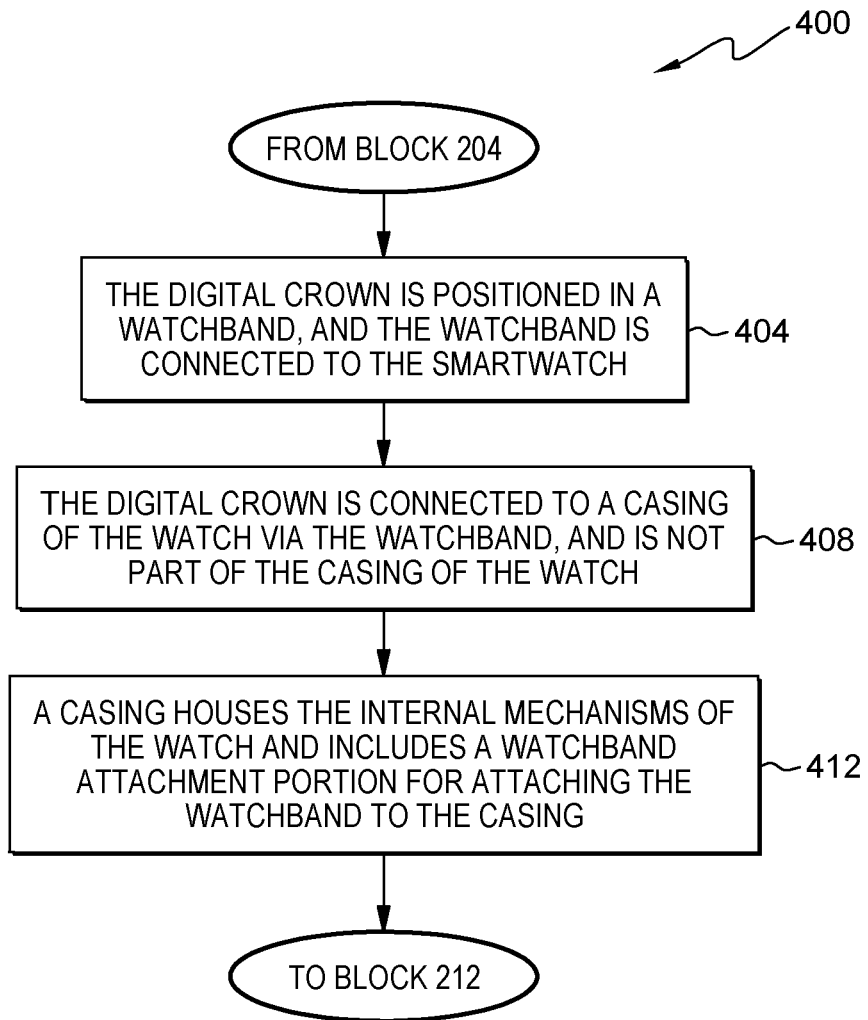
400

FROM BLOCK 204

THE DIGITAL CROWN IS POSITIONED IN A WATCHBAND, AND THE WATCHBAND IS CONNECTED TO THE SMARTWATCH

404

THE DIGITAL CROWN IS CONNECTED TO A CASING OF THE WATCH VIA THE WATCHBAND, AND IS NOT PART OF THE CASING OF THE WATCH

408

A CASING HOUSES THE INTERNAL MECHANISMS OF THE WATCH AND INCLUDES A WATCHBAND ATTACHMENT PORTION FOR ATTACHING THE WATCHBAND TO THE CASING

412

TO BLOCK 212